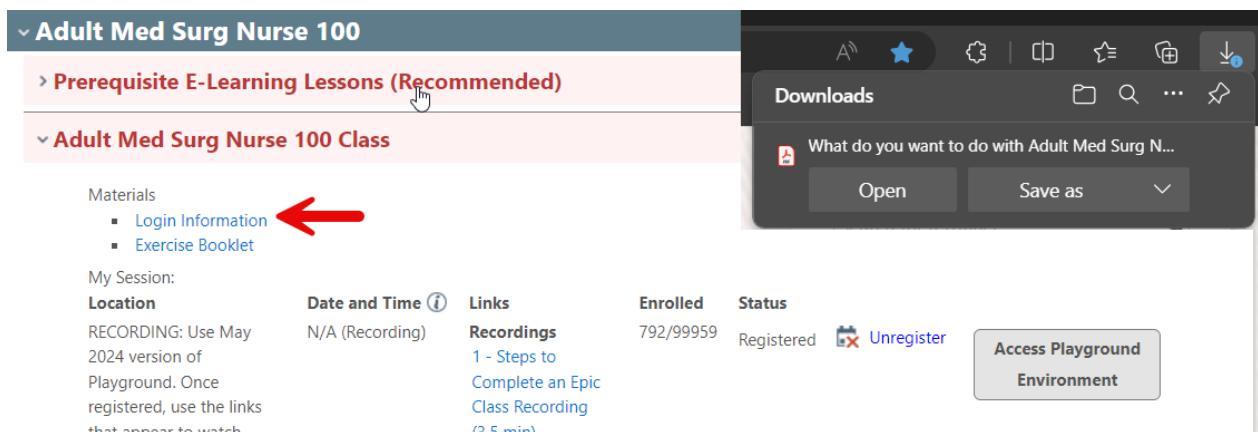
Adult Med Surg Nurse 100

Prerequisite E-Learning Lessons (Recommended)

Adult Med Surg Nurse 100 Class

Materials
- Login Information
- Exercise Booklet

My Session:

| Location | Date and Time | Links | Enrolled | Status |
|---|---|---|---|---|
| RECORDING: Use May 2024 version of Playground. Once registered, use the links that appear to watch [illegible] | N/A (Recording) | Recordings 1 - Steps to Complete an Epic Class Recording (3.5 min) | 792/99959 | Registered Unregister Access Playground Environment |

Downloads

What do you want to do with Adult Med Surg N...

Open

Save as